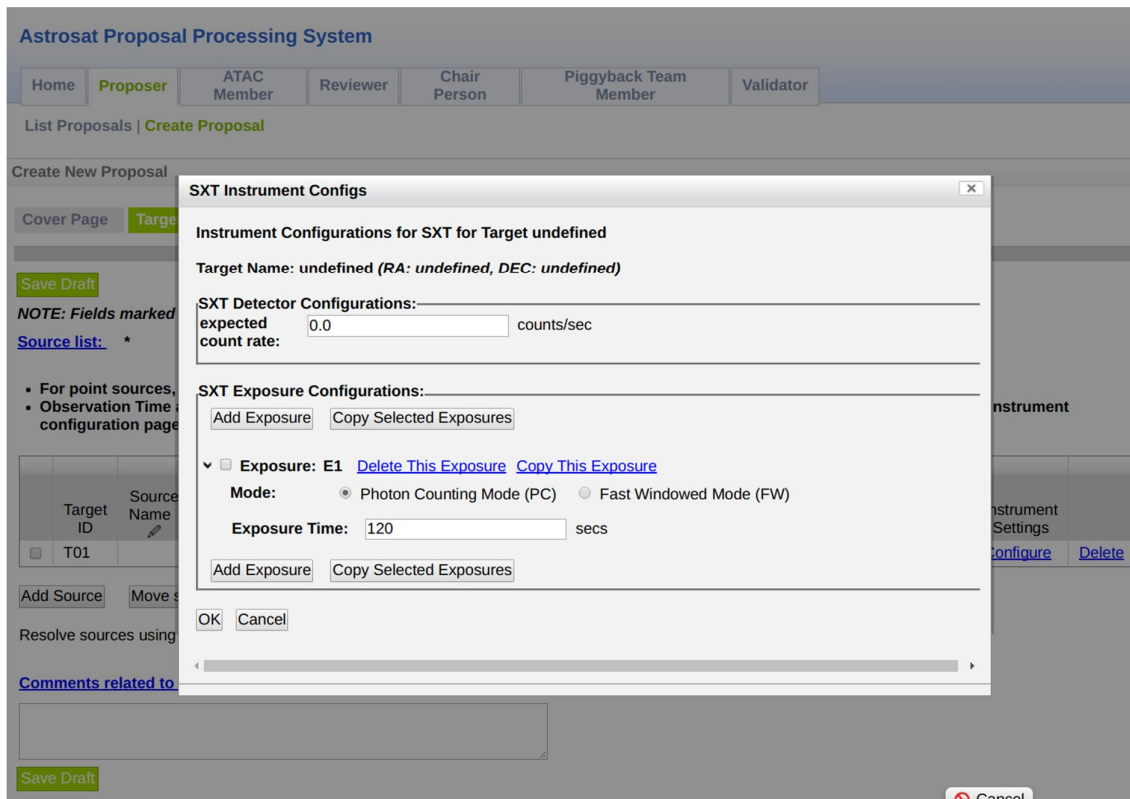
Astrosat Proposal Processing System

Home | Proposer | ATAC Member | Reviewer | Chair Person | Piggyback Team Member | Validator

List Proposals | Create Proposal

Create New Proposal

Cover Page | Targe

Save Draft

NOTE: Fields marked

Source list: *

• For point sources,
• Observation Time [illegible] configuration page

nstrument

| | Target ID | Source Name | | nstrument Settings | |
|---|---|---|---|---|---|
| ☐ | T01 | | | Configure | Delete |

Add Source | Move s

Resolve sources using

Comments related to

Save Draft

Cancel

SXT Instrument Configs ×

Instrument Configurations for SXT for Target undefined

Target Name: undefined (RA: undefined, DEC: undefined)

SXT Detector Configurations:
expected count rate: 0.0 counts/sec

SXT Exposure Configurations:
Add Exposure | Copy Selected Exposures

Exposure: E1 Delete This Exposure Copy This Exposure
Mode: Photon Counting Mode (PC) Fast Windowed Mode (FW)
Exposure Time: 120 secs

Add Exposure | Copy Selected Exposures

OK | Cancel